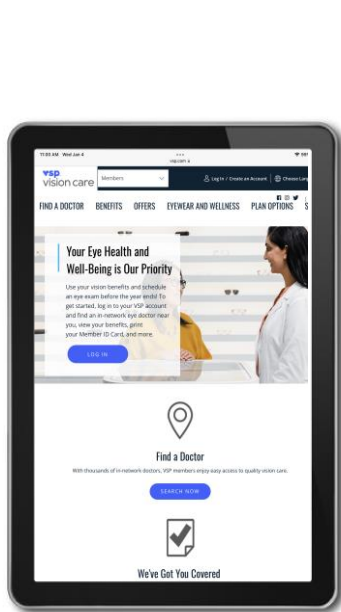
11:00 AM Wed Jun 4
vsp.com

vsp vision care
Members
Log In / Create an Account
Choose Language

FIND A DOCTOR BENEFITS OFFERS EYEWEAR AND WELLNESS PLAN OPTIONS S

Your Eye Health and Well-Being is Our Priority

Use your vision benefits and schedule an eye exam before the year ends! To get started, log in to your VSP account and find an in-network eye doctor near you, view your benefits, print your Member ID Card, and more.

LOG IN

Find a Doctor

With thousands of in-network doctors, VSP members enjoy easy access to quality vision care.

SEARCH NOW

We've Got You Covered